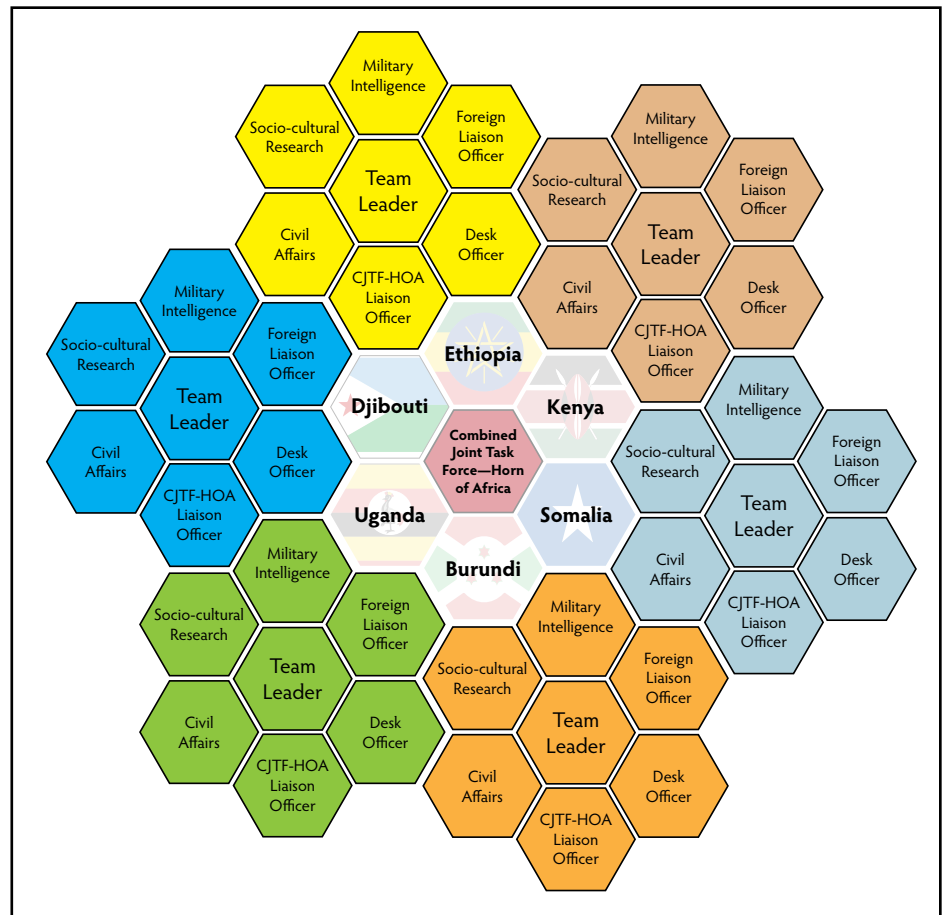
Military Intelligence

Socio-cultural Research

Foreign Liaison Officer

Team Leader

Civil Affairs

Desk Officer

CJTF-HOA Liaison Officer

Military Intelligence

Socio-cultural Research

Foreign Liaison Officer

Team Leader

Civil Affairs

Desk Officer

CJTF-HOA Liaison Officer

Military Intelligence

Socio-cultural Research

Foreign Liaison Officer

Team Leader

Civil Affairs

Desk Officer

CJTF-HOA Liaison Officer

Ethiopia

Djibouti

Kenya

Combined Joint Task Force—Horn of Africa

Uganda

Somalia

Burundi

Military Intelligence

Socio-cultural Research

Foreign Liaison Officer

Team Leader

Civil Affairs

Desk Officer

CJTF-HOA Liaison Officer

Military Intelligence

Socio-cultural Research

Foreign Liaison Officer

Team Leader

Civil Affairs

Desk Officer

CJTF-HOA Liaison Officer

Military Intelligence

Socio-cultural Research

Foreign Liaison Officer

Team Leader

Civil Affairs

Desk Officer

CJTF-HOA Liaison Officer